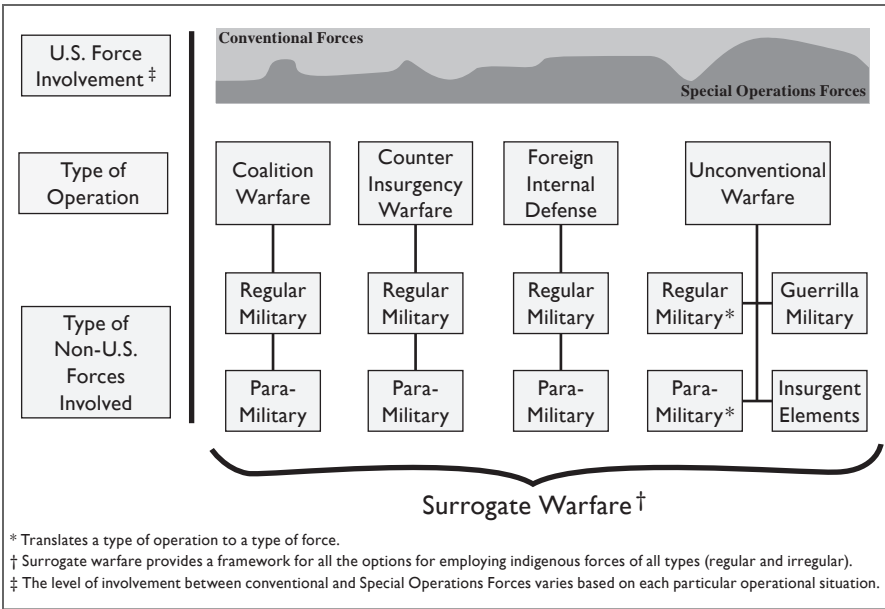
U.S. Force Involvement ‡

Conventional Forces

Special Operations Forces

Type of Operation

Coalition Warfare

Counter Insurgency Warfare

Foreign Internal Defense

Unconventional Warfare

Type of Non-U.S. Forces Involved

Regular Military

Regular Military

Regular Military

Regular Military*

Guerrilla Military

Para-Military

Para-Military

Para-Military

Para-Military*

Insurgent Elements

Surrogate Warfare†

* Translates a type of operation to a type of force.
† Surrogate warfare provides a framework for all the options for employing indigenous forces of all types (regular and irregular).
‡ The level of involvement between conventional and Special Operations Forces varies based on each particular operational situation.